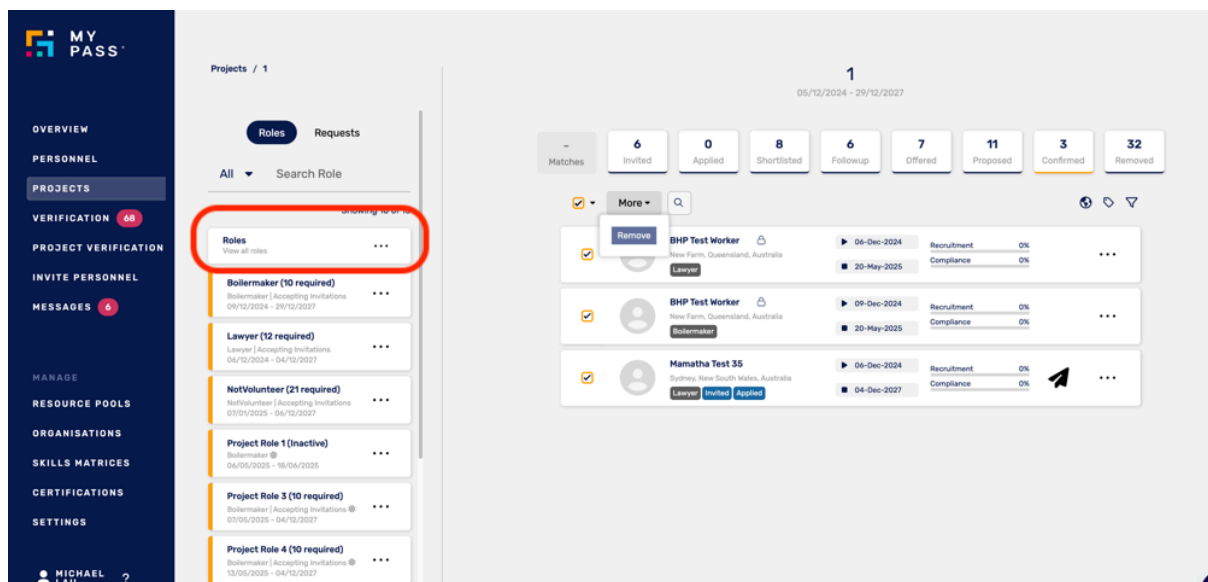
MY PASS

OVERVIEW
PERSONNEL
PROJECTS
VERIFICATION 68
PROJECT VERIFICATION
INVITE PERSONNEL
MESSAGES 6

MANAGE
RESOURCE POOLS
ORGANISATIONS
SKILLS MATRICES
CERTIFICATIONS
SETTINGS

MICHAEL LAU ?

Projects / 1

Roles Requests

All Search Role

Showing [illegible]

Roles
View all roles

Boilermaker (10 required)
Boilermaker | Accepting Invitations
09/12/2024 - 29/12/2027

Lawyer (12 required)
Lawyer | Accepting Invitations
06/12/2024 - 04/12/2027

NotVolunteer (21 required)
NotVolunteer | Accepting Invitations
07/01/2025 - 06/12/2027

Project Role 1 (Inactive)
Boilermaker
06/05/2025 - 18/06/2025

Project Role 3 (10 required)
Boilermaker | Accepting Invitations
07/05/2025 - 04/12/2027

Project Role 4 (10 required)
Boilermaker | Accepting Invitations
13/05/2025 - 04/12/2027

1
05/12/2024 - 29/12/2027

| - Matches | 6 Invited | 0 Applied | 8 Shortlisted | 6 Followup | 7 Offered | 11 Proposed | 3 Confirmed | 32 Removed |
|---|---|---|---|---|---|---|---|---|

More
Remove

BHP Test Worker
New Farm, Queensland, Australia
Lawyer
06-Dec-2024
20-May-2025
Recruitment 0%
Compliance 0%

BHP Test Worker
New Farm, Queensland, Australia
Boilermaker
09-Dec-2024
20-May-2025
Recruitment 0%
Compliance 0%

Mamatha Test 35
Sydney, New South Wales, Australia
Lawyer Invited Applied
06-Dec-2024
04-Dec-2027
Recruitment 0%
Compliance 0%